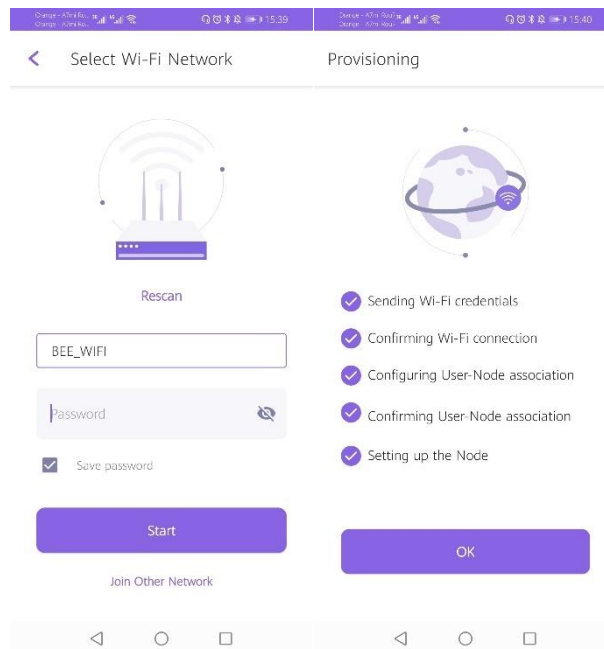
Orange - A7ml Rou... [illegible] 15:39

Select Wi-Fi Network

Rescan

BEE_WIFI

Password

Save password

Start

Join Other Network

Orange - A7ml Rou... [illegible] 15:40

Provisioning

Sending Wi-Fi credentials

Confirming Wi-Fi connection

Configuring User-Node association

Confirming User-Node association

Setting up the Node

OK